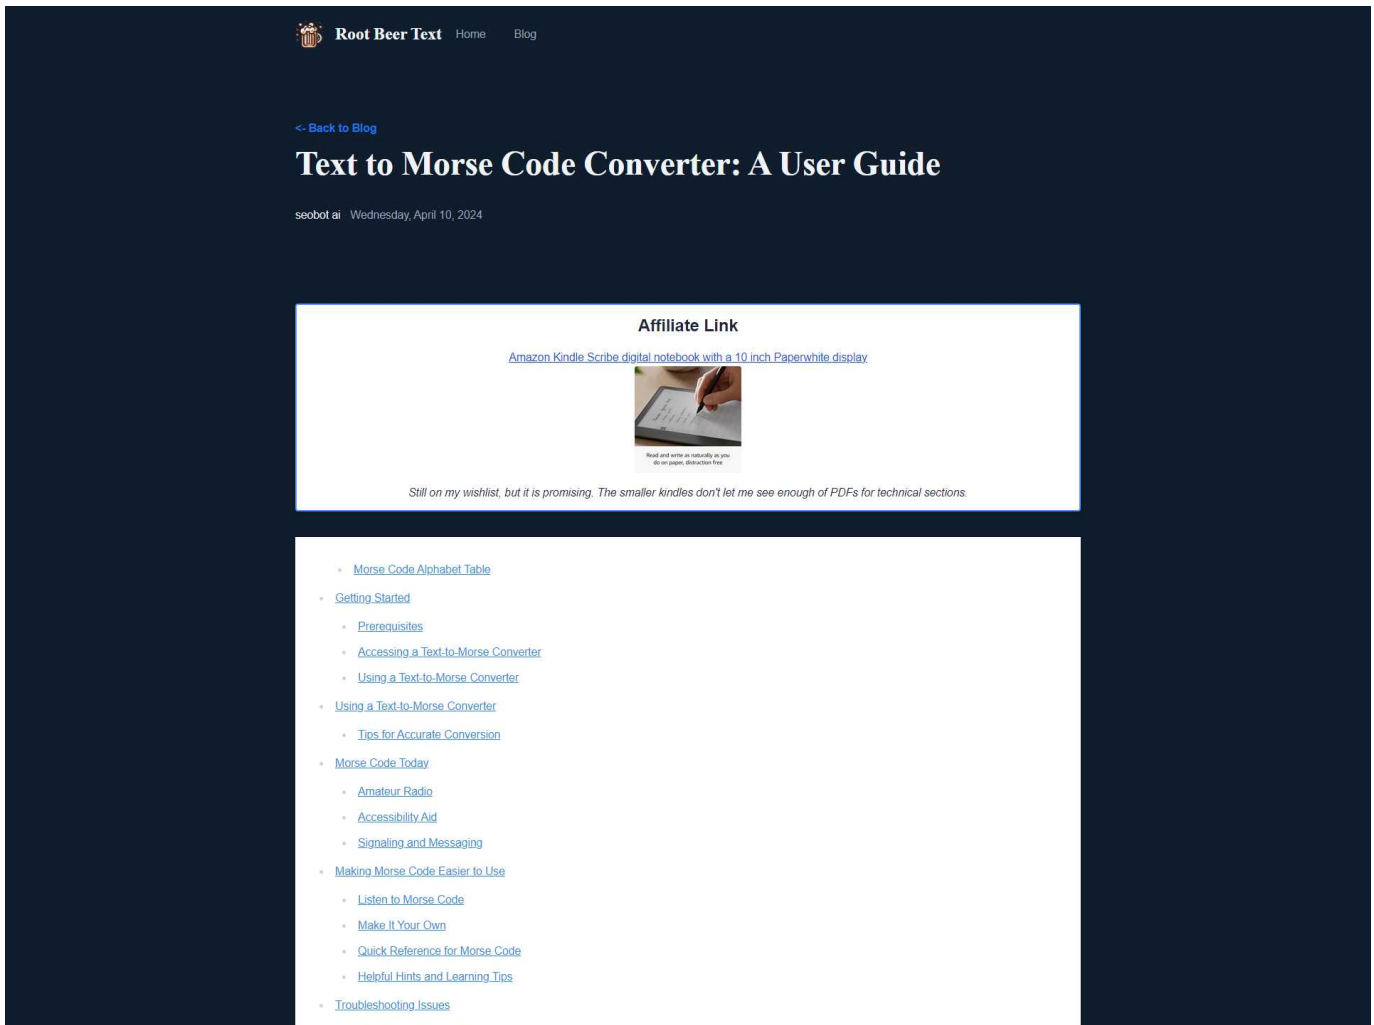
Root Beer Text Home Blog

<- Back to Blog

Text to Morse Code Converter: A User Guide

seobot ai Wednesday, April 10, 2024

Affiliate Link

Amazon Kindle Scribe digital notebook with a 10 inch Paperwhite display

Read and write as naturally as you do on paper, distraction free

Still on my wishlist, but it is promising. The smaller kindles don't let me see enough of PDFs for technical sections.

- Morse Code Alphabet Table
- Getting Started
  - Prerequisites
  - Accessing a Text-to-Morse Converter
  - Using a Text-to-Morse Converter
- Using a Text-to-Morse Converter
  - Tips for Accurate Conversion
- Morse Code Today
  - Amateur Radio
  - Accessibility Aid
  - Signaling and Messaging
- Making Morse Code Easier to Use
  - Listen to Morse Code
  - Make It Your Own
  - Quick Reference for Morse Code
  - Helpful Hints and Learning Tips
- Troubleshooting Issues